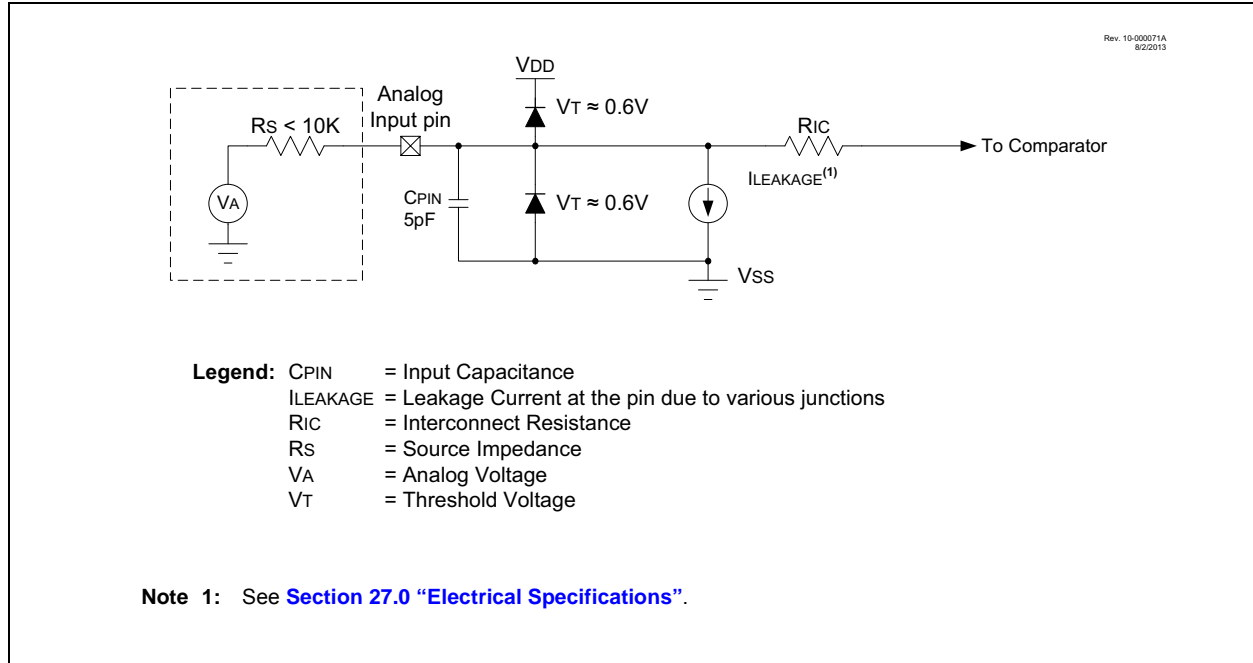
Rev. 10-000071A
8/2/2013

VDD

Analog Input pin

RS < 10K

VT ≈ 0.6V

RIC

To Comparator

ILEAKAGE$^{(1)}$

VA

CPIN
5pF

VT ≈ 0.6V

VSS

Legend: CPIN = Input Capacitance
ILEAKAGE = Leakage Current at the pin due to various junctions
RIC = Interconnect Resistance
RS = Source Impedance
VA = Analog Voltage
VT = Threshold Voltage

Note 1: See Section 27.0 “Electrical Specifications”.